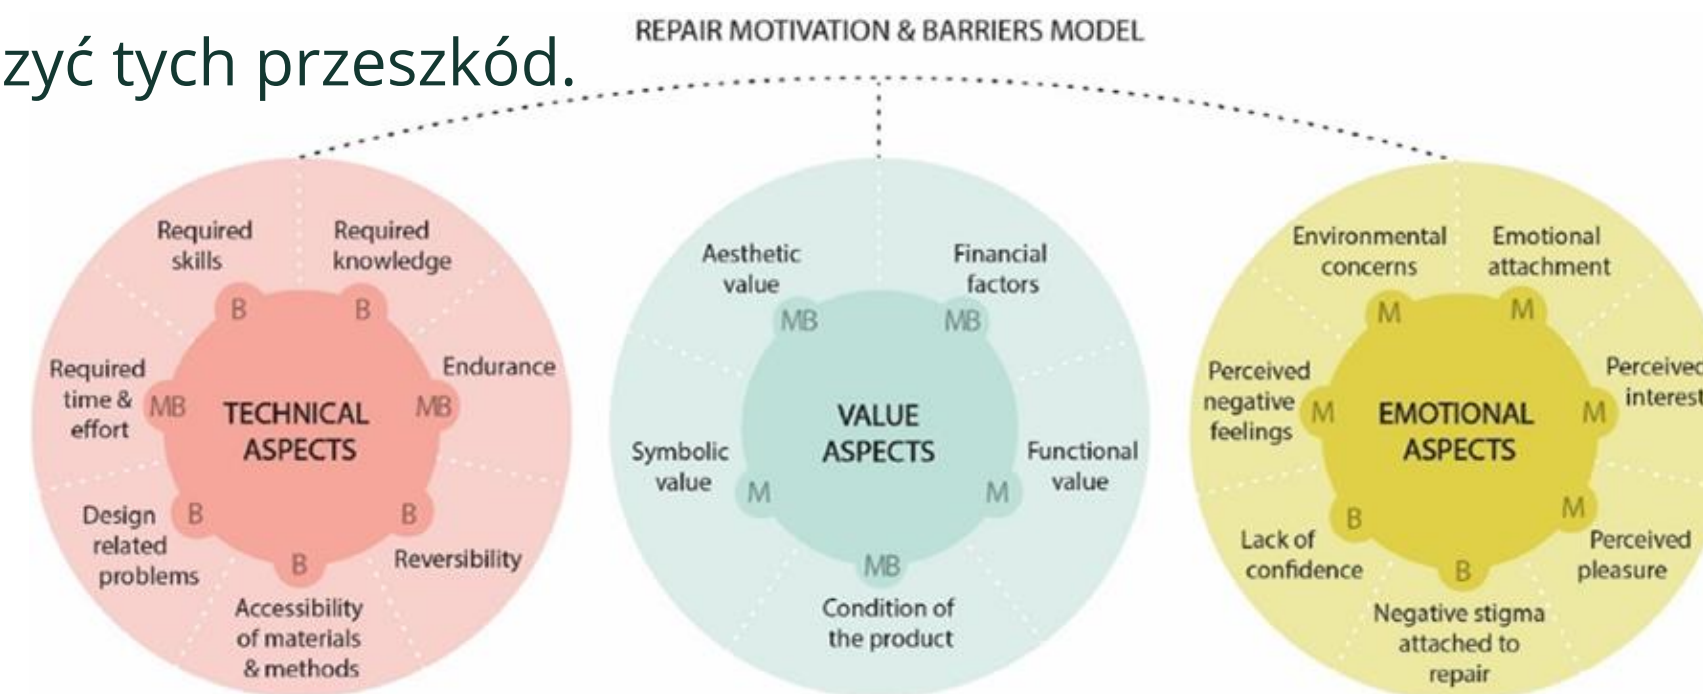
zyć tych przeszkód.

REPAIR MOTIVATION & BARRIERS MODEL

Required skills
Required knowledge
B
B
Required time & effort
MB
TECHNICAL ASPECTS
MB
Endurance
Design related problems
B
B
Reversibility
B
Accessibility of materials & methods

Aesthetic value
Financial factors
MB
MB
VALUE ASPECTS
Symbolic value
M
M
Functional value
MB
Condition of the product

Environmental concerns
Emotional attachment
M
M
Perceived negative feelings
M
EMOTIONAL ASPECTS
M
Perceivec interest
B
M
Lack of confidence
B
Perceived pleasure
Negative stigma attached to repair